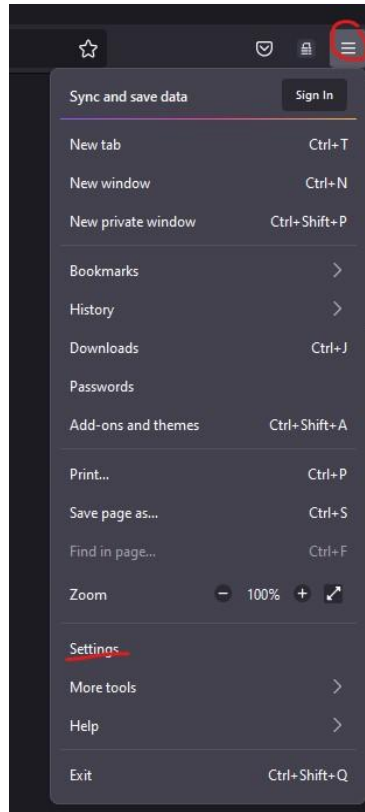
Sync and save data Sign In

New tab Ctrl+T
New window Ctrl+N
New private window Ctrl+Shift+P

Bookmarks
History
Downloads Ctrl+J
Passwords
Add-ons and themes Ctrl+Shift+A

Print... Ctrl+P
Save page as... Ctrl+S
Find in page... Ctrl+F
Zoom 100%

Settings
More tools
Help

Exit Ctrl+Shift+Q